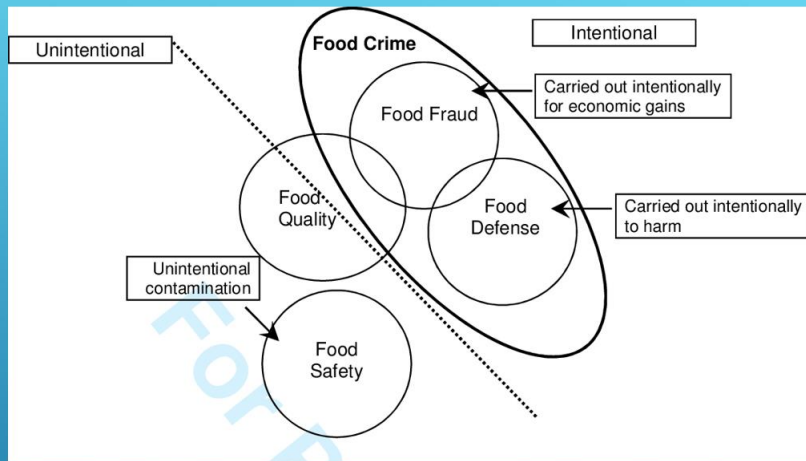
Unintentional

Food Crime

Intentional

Carried out intentionally for economic gains

Food Fraud

Food Quality

Food Defense

Carried out intentionally to harm

Unintentional contamination

Food Safety

For R